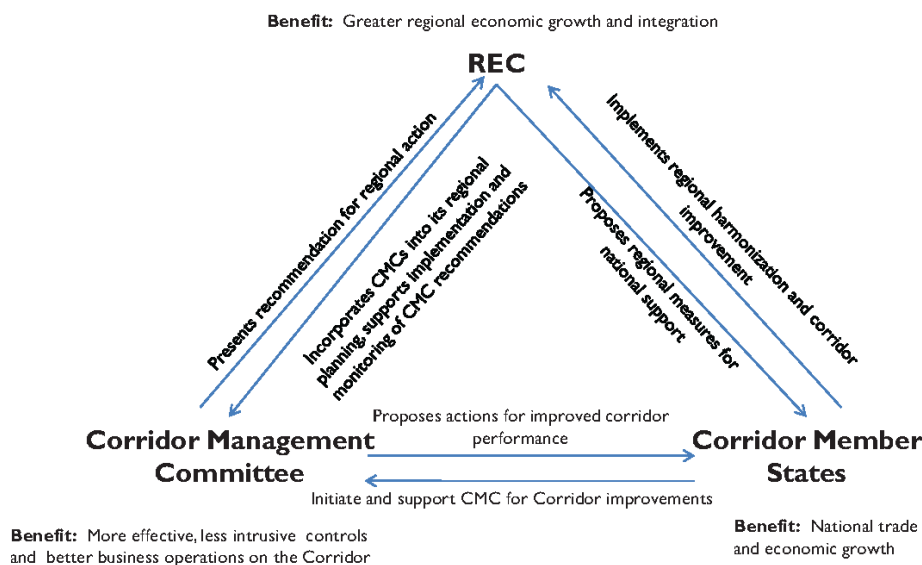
**Benefit:** Greater regional economic growth and integration

**REC**

Presents recommendation for regional action

Incorporates CMCs into its regional planning, supports implementation and monitoring of CMC recommendations

Proposes regional measures for national support

Implements regional harmonization and corridor improvement

Proposes actions for improved corridor performance

**Corridor Management Committee**

**Corridor Member States**

Initiate and support CMC for Corridor improvements

**Benefit:** More effective, less intrusive controls and better business operations on the Corridor

**Benefit:** National trade and economic growth